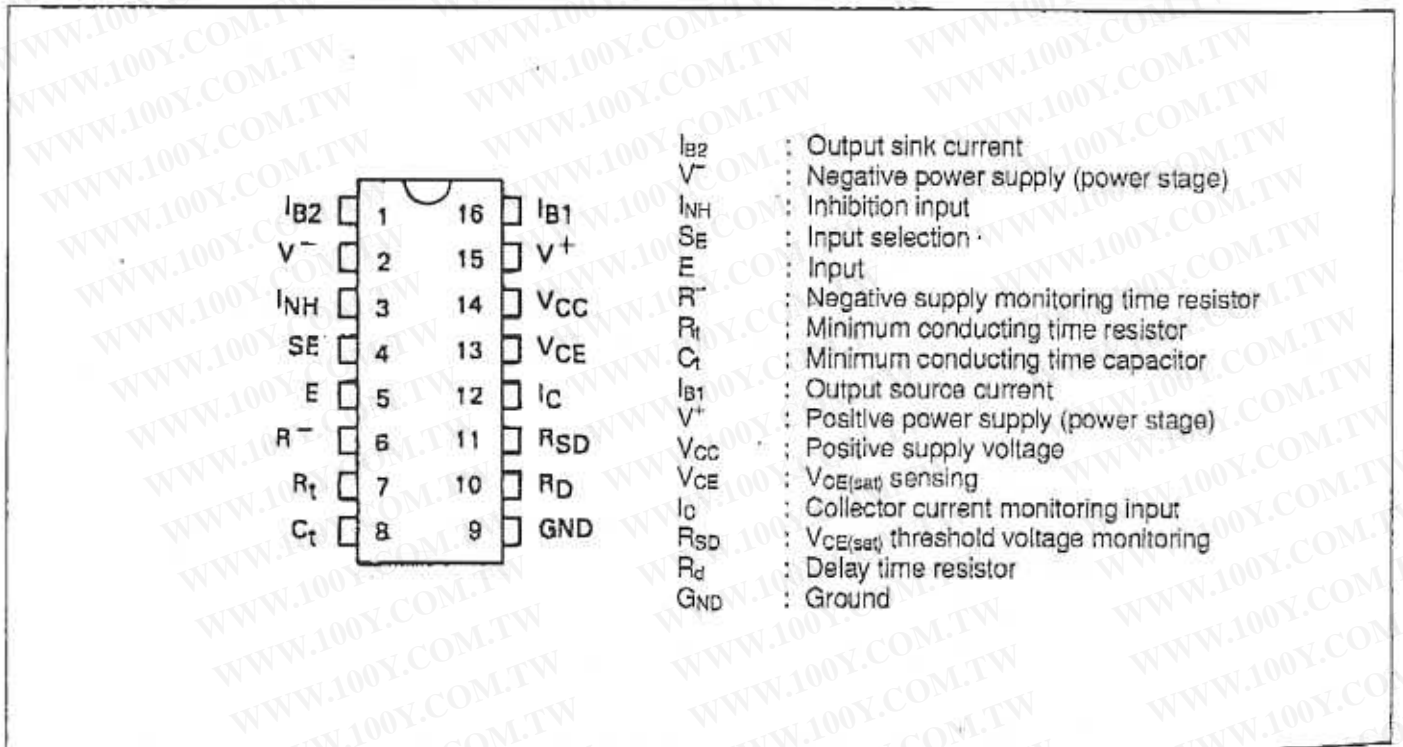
| | | | |
|---|---|---|---|
| $I_{B2}$ | 1 | 16 | $I_{B1}$ |
| $V^-$ | 2 | 15 | $V^+$ |
| $I_{NH}$ | 3 | 14 | $V_{CC}$ |
| SE | 4 | 13 | $V_{CE}$ |
| E | 5 | 12 | $I_C$ |
| $R^-$ | 6 | 11 | $R_{SD}$ |
| $R_t$ | 7 | 10 | $R_D$ |
| $C_t$ | 8 | 9 | GND |

$I_{B2}$ : Output sink current
$V^-$ : Negative power supply (power stage)
$I_{NH}$ : Inhibition input
$S_E$ : Input selection
E : Input
$R^-$ : Negative supply monitoring time resistor
$R_t$ : Minimum conducting time resistor
$C_t$ : Minimum conducting time capacitor
$I_{B1}$ : Output source current
$V^+$ : Positive power supply (power stage)
$V_{CC}$ : Positive supply voltage
$V_{CE}$ : $V_{CE(sat)}$ sensing
$I_C$ : Collector current monitoring input
$R_{SD}$ : $V_{CE(sat)}$ threshold voltage monitoring
$R_d$ : Delay time resistor
$G_{ND}$ : Ground

WWW.100Y.COM.TW